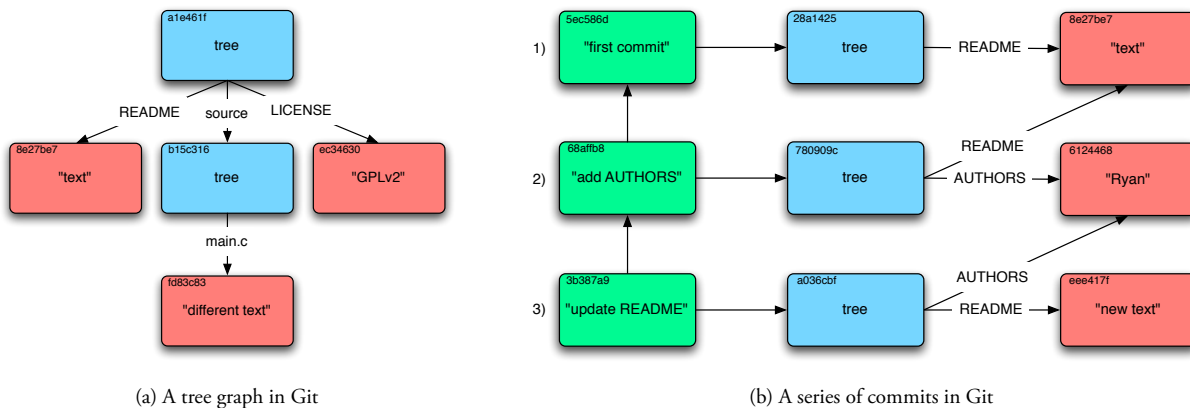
a1e461f
tree

README
source
LICENSE

8e27be7
"text"

b15c316
tree

ec34630
"GPLv2"

main.c

fd83c83
"different text"

(a) A tree graph in Git

1)
5ec586d
"first commit"

28a1425
tree

README

8e27be7
"text"

2)
68affb8
"add AUTHORS"

780909c
tree

README
AUTHORS

6124468
"Ryan"

3)
3b387a9
"update README"

a036cbf
tree

AUTHORS
README

eee417f
"new text"

(b) A series of commits in Git